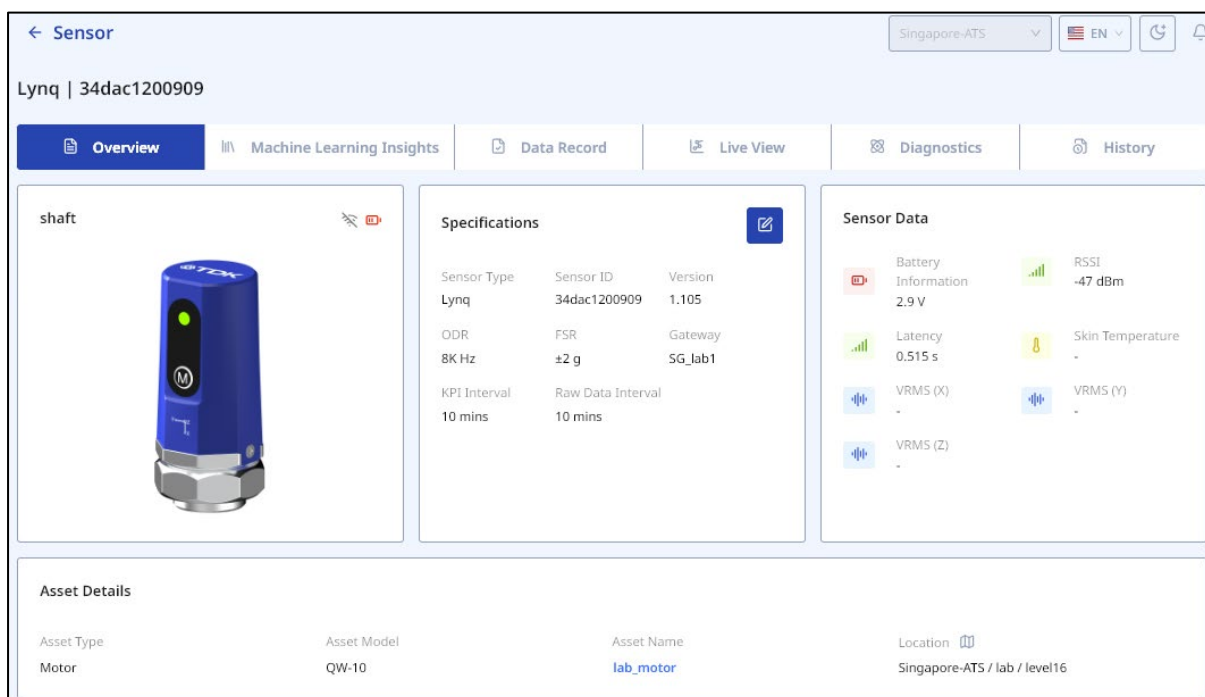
← Sensor

Singapore-ATS

EN

Lynq | 34dac1200909

Overview | Machine Learning Insights | Data Record | Live View | Diagnostics | History

shaft

TDK

M

Specifications

| Sensor Type | Sensor ID | Version |
|---|---|---|
| Lynq | 34dac1200909 | 1.105 |
| ODR | FSR | Gateway |
| 8K Hz | ±2 g | SG_lab1 |
| KPI Interval | Raw Data Interval | |
| 10 mins | 10 mins | |

Sensor Data

Battery Information
2.9 V

RSSI
-47 dBm

Latency
0.515 s

Skin Temperature
-

VRMS (X)
-

VRMS (Y)
-

VRMS (Z)
-

Asset Details

| Asset Type | Asset Model | Asset Name | Location |
|---|---|---|---|
| Motor | QW-10 | lab_motor | Singapore-ATS / lab / level16 |